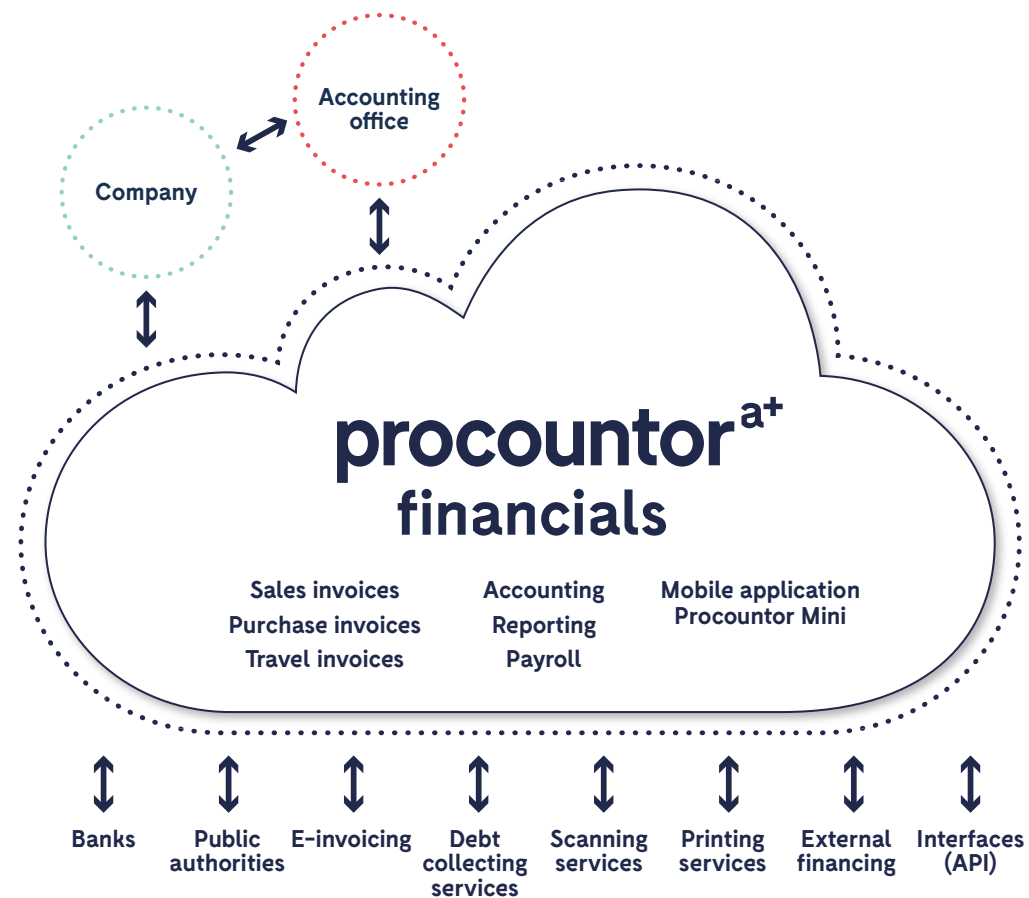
Accounting office

Company

procountor$^{a+}$
financials

Sales invoices
Purchase invoices
Travel invoices

Accounting
Reporting
Payroll

Mobile application
Procountor Mini

Banks

Public authorities

E-invoicing

Debt collecting services

Scanning services

Printing services

External financing

Interfaces (API)